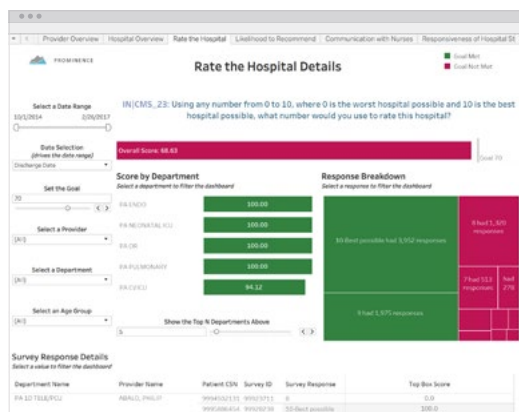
Provider Overview | Hospital Overview | Rate the Hospital | Likelihood to Recommend | Communication with Nurses | Responsiveness of Hospital St

PROMINENCE

Rate the Hospital Details

Goal Met
Goal Not Met

Select a Date Range
10/1/2014 2/28/2017

Data Selection (drives the date range)
Discharge Date

Set the Goal
70

Select a Provider
(All)

Select a Department
(All)

Select an Age Group
(All)

IN|CMS_23: Using any number from 0 to 10, where 0 is the worst hospital possible and 10 is the best hospital possible, what number would you use to rate this hospital?

Overall Score: 68.63
Goal 70

Score by Department
Select a department to filter the dashboard

| | |
|---|---|
| PA ENDO | 100.00 |
| PA NEONATAL ICU | 100.00 |
| PA OB | 100.00 |
| PA PULMONARY | 100.00 |
| PA CVICU | 94.12 |

Show the Top N Departments Above
5

Response Breakdown
Select a response to filter the dashboard

10-Best possible had 3,952 responses
9 had 1,575 responses
8 had 1,370 responses
7 had 513 responses
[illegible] had 278

Survey Response Details
Select a value to filter the dashboard

| Department Name | Provider Name | Patient CSN | Survey ID | Survey Response | Top Box Score |
|---|---|---|---|---|---|
| PA 10 TELE/PCU | ABALO, PAG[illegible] | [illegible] | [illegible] | 0 | 0.0 |
| | | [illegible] | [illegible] | 10-Best possible | 100.0 |